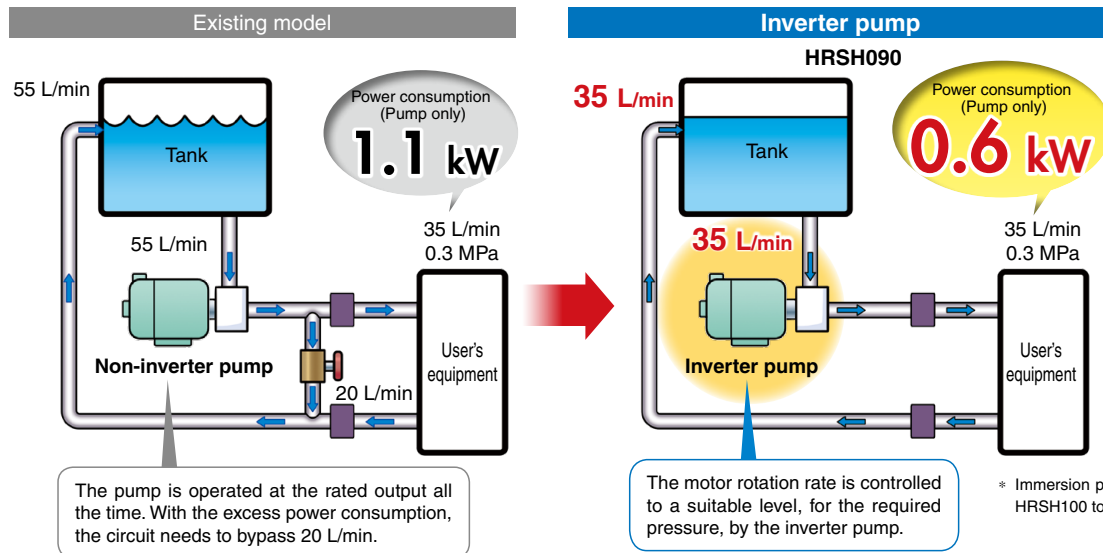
Existing model

55 L/min

Tank

Power consumption (Pump only)

1.1 kW

55 L/min

35 L/min
0.3 MPa

Non-inverter pump

User's equipment

20 L/min

The pump is operated at the rated output all the time. With the excess power consumption, the circuit needs to bypass 20 L/min.

Inverter pump

HRSH090

35 L/min

Tank

Power consumption (Pump only)

0.6 kW

35 L/min

35 L/min
0.3 MPa

Inverter pump

User's equipment

The motor rotation rate is controlled to a suitable level, for the required pressure, by the inverter pump.

∗ Immersion p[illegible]
HRSH100 to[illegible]